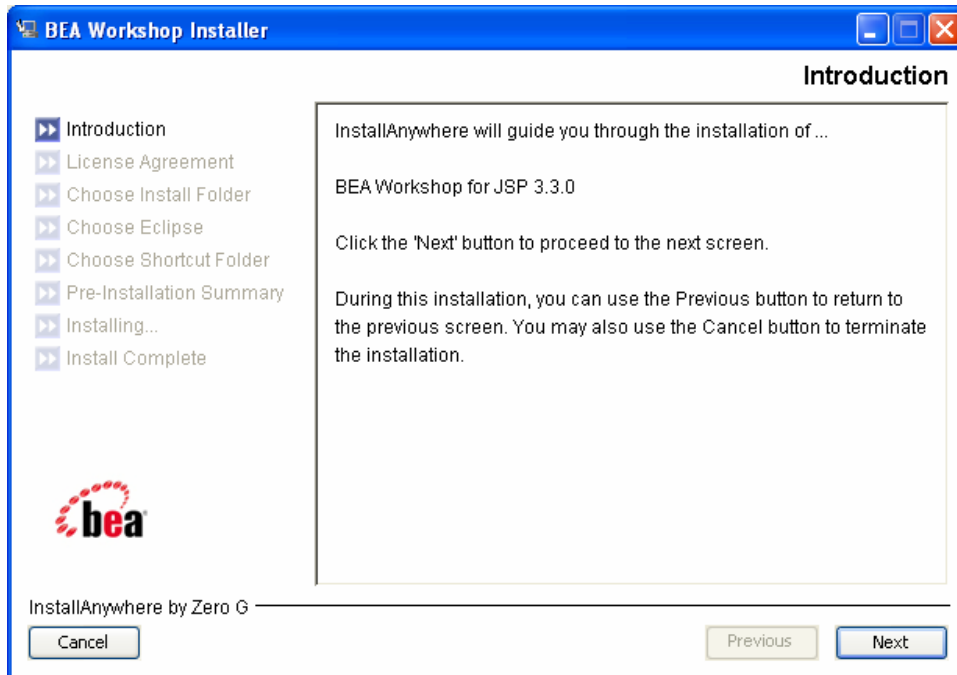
BEA Workshop Installer

Introduction

Introduction
License Agreement
Choose Install Folder
Choose Eclipse
Choose Shortcut Folder
Pre-Installation Summary
Installing...
Install Complete

InstallAnywhere will guide you through the installation of ...

BEA Workshop for JSP 3.3.0

Click the 'Next' button to proceed to the next screen.

During this installation, you can use the Previous button to return to the previous screen. You may also use the Cancel button to terminate the installation.

bea

InstallAnywhere by Zero G

Cancel

Previous

Next